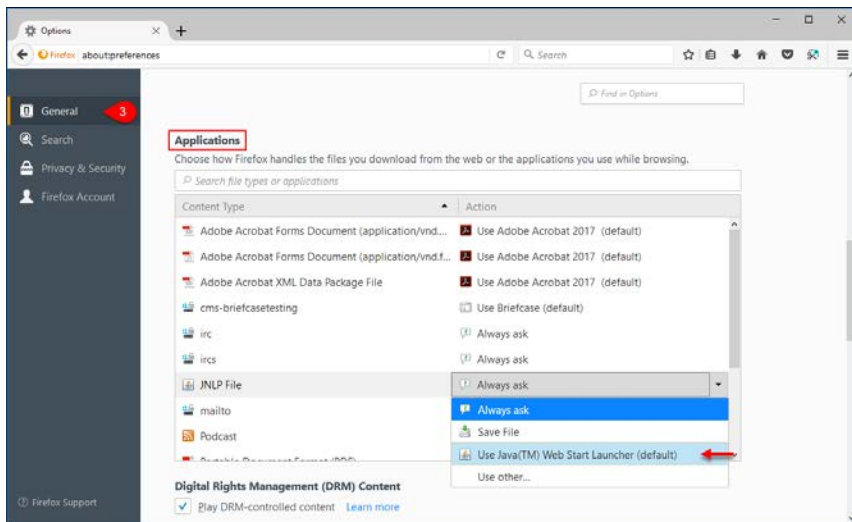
Options
×
+
Firefox about:preferences
Search

Find in Options

General
3
Search
Privacy & Security
Firefox Account

Applications
Choose how Firefox handles the files you download from the web or the applications you use while browsing.

Search file types or applications

| Content Type | Action |
|---|---|
| Adobe Acrobat Forms Document (application/vnd... | Use Adobe Acrobat 2017 (default) |
| Adobe Acrobat Forms Document (application/vnd.f... | Use Adobe Acrobat 2017 (default) |
| Adobe Acrobat XML Data Package File | Use Adobe Acrobat 2017 (default) |
| cms-briefcasetesting | Use Briefcase (default) |
| irc | Always ask |
| ircs | Always ask |
| JNLP File | Always ask |
| mailto | Always ask |
| Podcast | Save File |
| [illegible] | Use Java(TM) Web Start Launcher (default) |
| | Use other... |

Digital Rights Management (DRM) Content
Play DRM-controlled content Learn more

Firefox Support